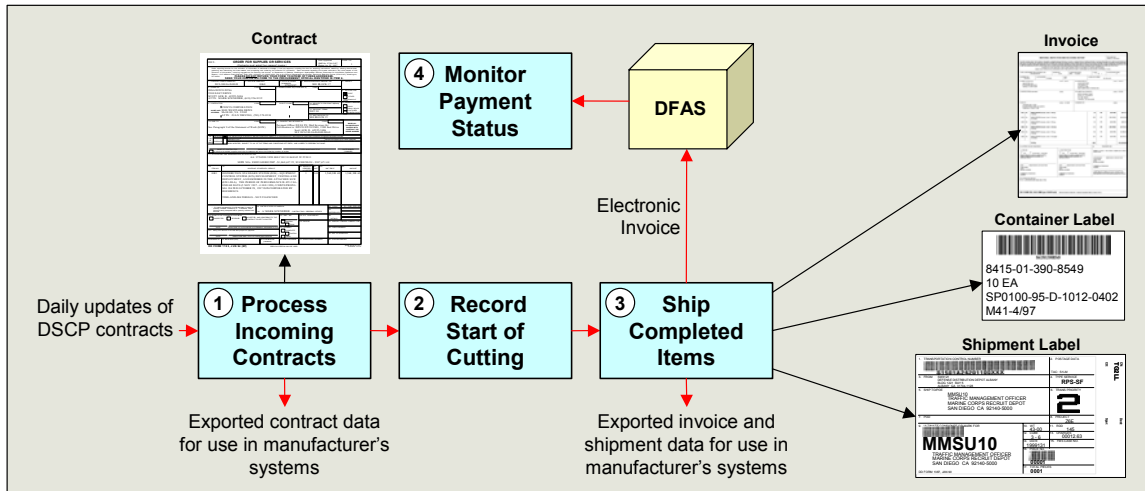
Contract

4 Monitor Payment Status

DFAS

Invoice

Electronic Invoice

Container Label

8415-01-390-8549
10 EA
SP0100-95-D-1012-0402
M41-4/97

Daily updates of DSCP contracts

1 Process Incoming Contracts

2 Record Start of Cutting

3 Ship Completed Items

Shipment Label

MMSU10
TRAFFIC MANAGEMENT OFFICER
MARINE CORPS RECRUIT DEPOT
SAN DIEGO CA 92140-5000

RPS-SF

2

MMSU10
TRAFFIC MANAGEMENT OFFICER
MARINE CORPS RECRUIT DEPOT
SAN DIEGO CA 92140-5000

Exported contract data for use in manufacturer's systems

Exported invoice and shipment data for use in manufacturer's systems